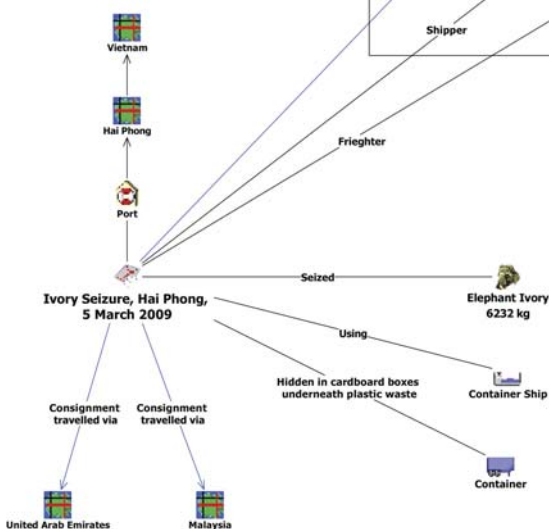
Vietnam

Hai Phong

Port

Shipper

Frieghter

Seized

Ivory Seizure, Hai Phong, 5 March 2009

Elephant Ivory 6232 kg

Using

Container Ship

Hidden in cardboard boxes underneath plastic waste

Container

Consignment travelled via

Consignment travelled via

United Arab Emirates

Malaysia